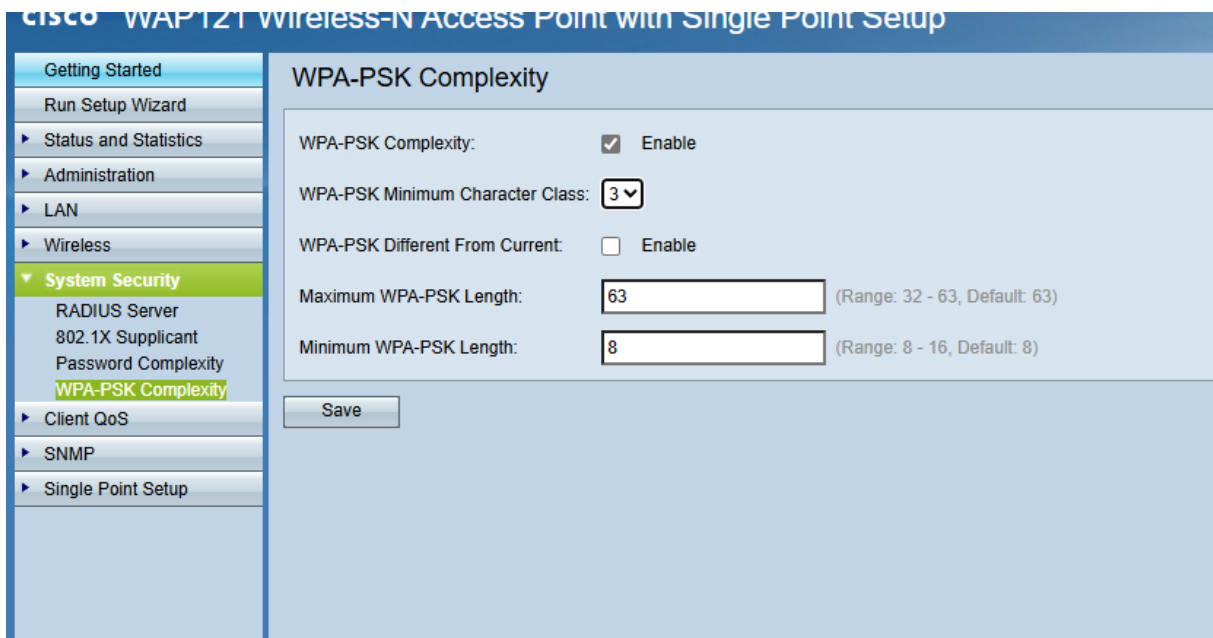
cisco WAP121 Wireless-N Access Point with Single Point Setup

Getting Started
Run Setup Wizard
Status and Statistics
Administration
LAN
Wireless
System Security
RADIUS Server
802.1X Supplicant
Password Complexity
WPA-PSK Complexity
Client QoS
SNMP
Single Point Setup

WPA-PSK Complexity

WPA-PSK Complexity: Enable

WPA-PSK Minimum Character Class: 3

WPA-PSK Different From Current: Enable

Maximum WPA-PSK Length: 63 (Range: 32 - 63, Default: 63)

Minimum WPA-PSK Length: 8 (Range: 8 - 16, Default: 8)

Save